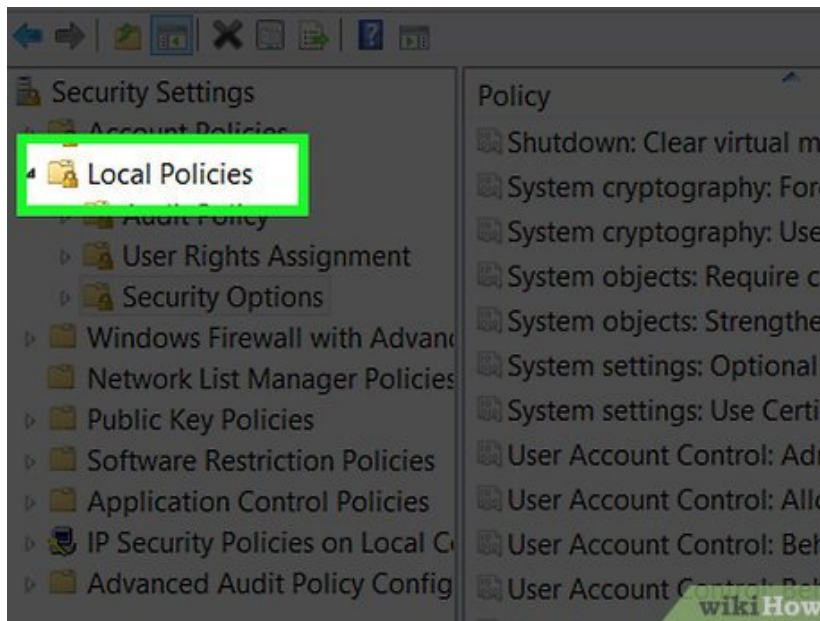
Security Settings
Account Policies
Local Policies
Audit Policy
User Rights Assignment
Security Options
Windows Firewall with Advanc
Network List Manager Policies
Public Key Policies
Software Restriction Policies
Application Control Policies
IP Security Policies on Local C
Advanced Audit Policy Config

Policy
Shutdown: Clear virtual m
System cryptography: For
System cryptography: Use
System objects: Require c
System objects: Strengthe
System settings: Optional
System settings: Use Certi
User Account Control: Adr
User Account Control: Allo
User Account Control: Beh
User Account Control: Beh

wikiHow